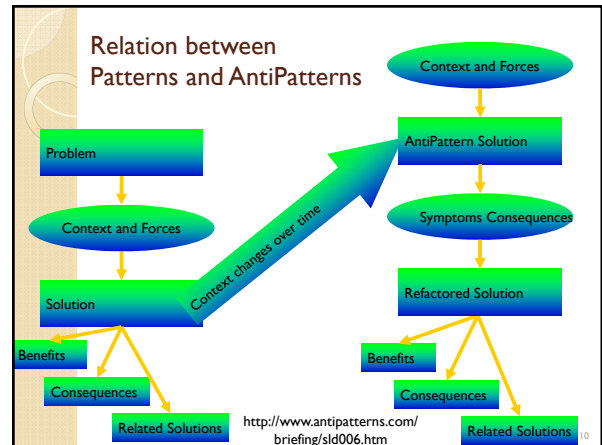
Relation between Patterns and AntiPatterns

Context and Forces

AntiPattern Solution

Symptoms Consequences

Refactored Solution

Benefits

Consequences

Related Solutions

Problem

Context and Forces

Solution

Benefits

Consequences

Related Solutions

Context changes over time

http://www.antipatterns.com/briefing/sld006.htm

10